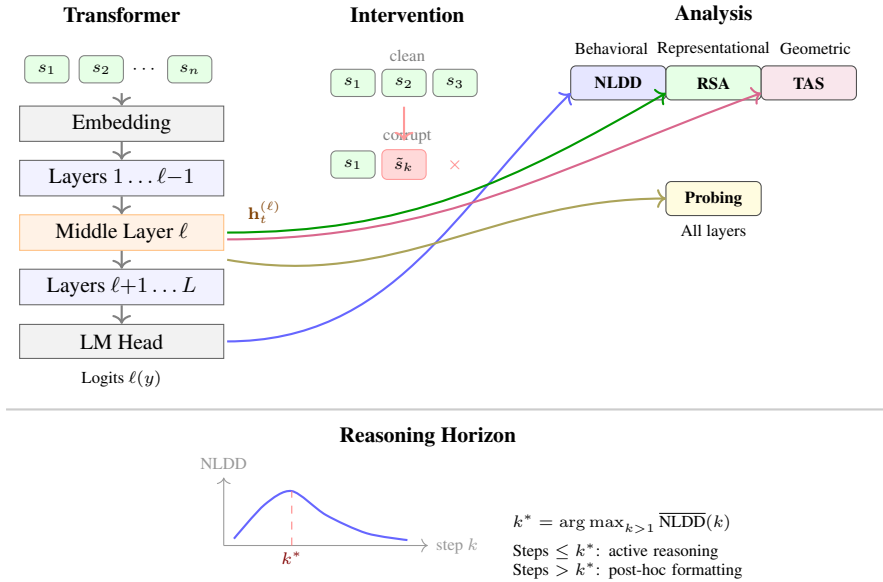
Transformer

$s_1$ $s_2$ $\cdots$ $s_n$

Embedding

Layers $1 \ldots \ell-1$

Middle Layer $\ell$

Layers $\ell+1 \ldots L$

LM Head

Logits $\ell(y)$

$\mathbf{h}_t^{(\ell)}$

Intervention

clean

$s_1$ $s_2$ $s_3$

corrupt

$s_1$ $\tilde{s}_k$ ×

Analysis

Behavioral Representational Geometric

NLDD RSA TAS

Probing

All layers

Reasoning Horizon

NLDD

step $k$

$k^*$

$k^* = \arg\max_{k>1} \overline{\text{NLDD}}(k)$

Steps $\leq k^*$: active reasoning

Steps $> k^*$: post-hoc formatting